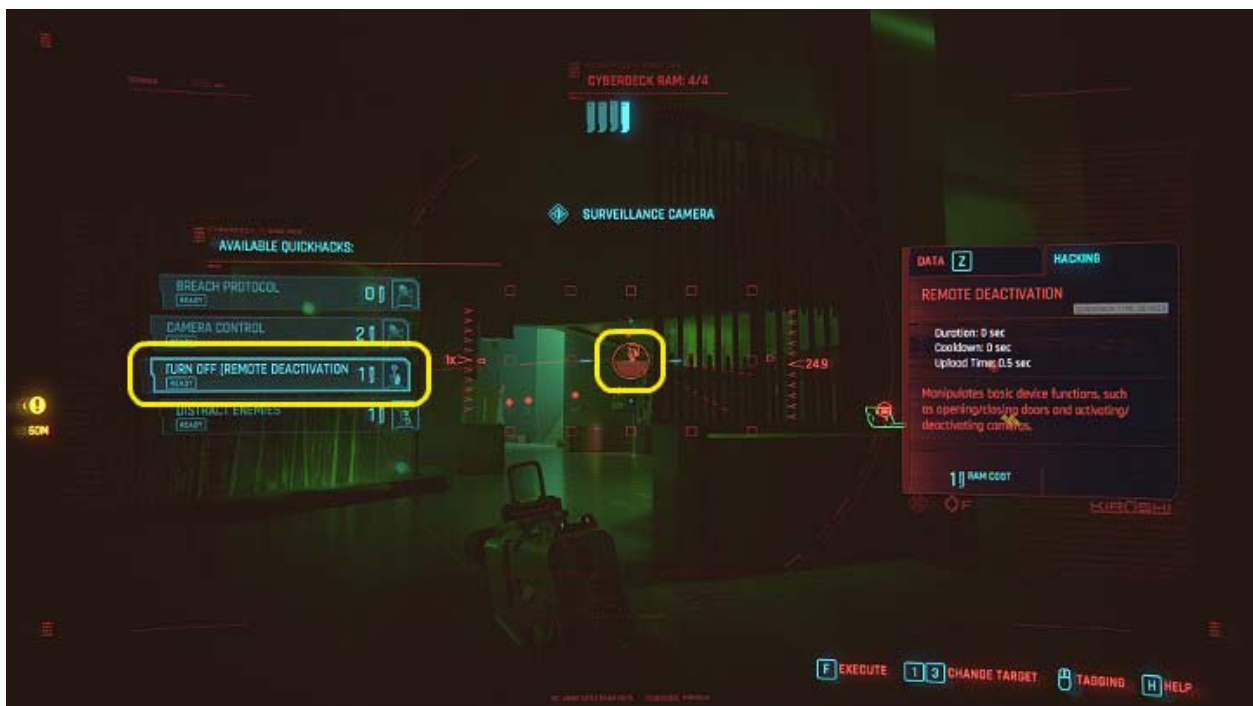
CYBERDECK RAM: 4/4

SURVEILLANCE CAMERA

AVAILABLE QUICKHACKS:

BREACH PROTOCOL
READY
0

CAMERA CONTROL
2

TURN OFF [REMOTE DEACTIVATION
READY
1

DISTRACT ENEMIES
READY
1

50M

249

DATA Z
HACKING

REMOTE DEACTIVATION

Duration: 0 sec
Cooldown: 0 sec
Upload Time: 0.5 sec

Manipulates basic device functions, such as opening/closing doors and activating/deactivating cameras.

1 RAM COST

KIROSHI

F EXECUTE
1 3 CHANGE TARGET
TAGGING
H HELP